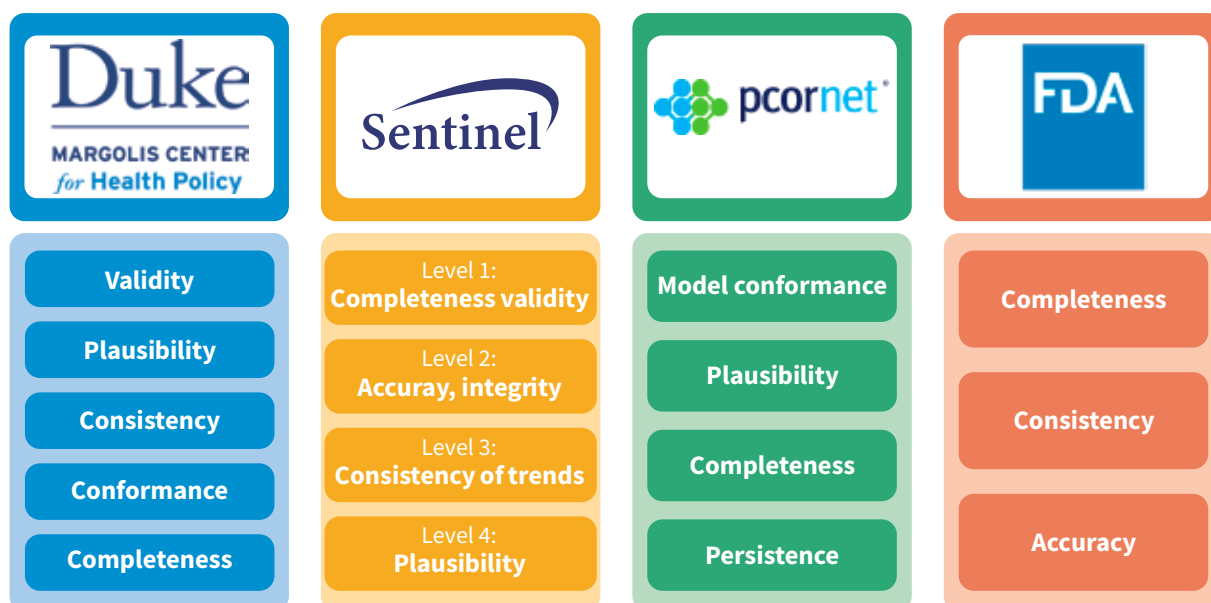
Duke
MARGOLIS CENTER
for Health Policy

Validity

Plausibility

Consistency

Conformance

Completeness

Sentinel

Level 1:
Completeness validity

Level 2:
Accuray, integrity

Level 3:
Consistency of trends

Level 4:
Plausibility

pcornet

Model conformance

Plausibility

Completeness

Persistence

FDA

Completeness

Consistency

Accuracy